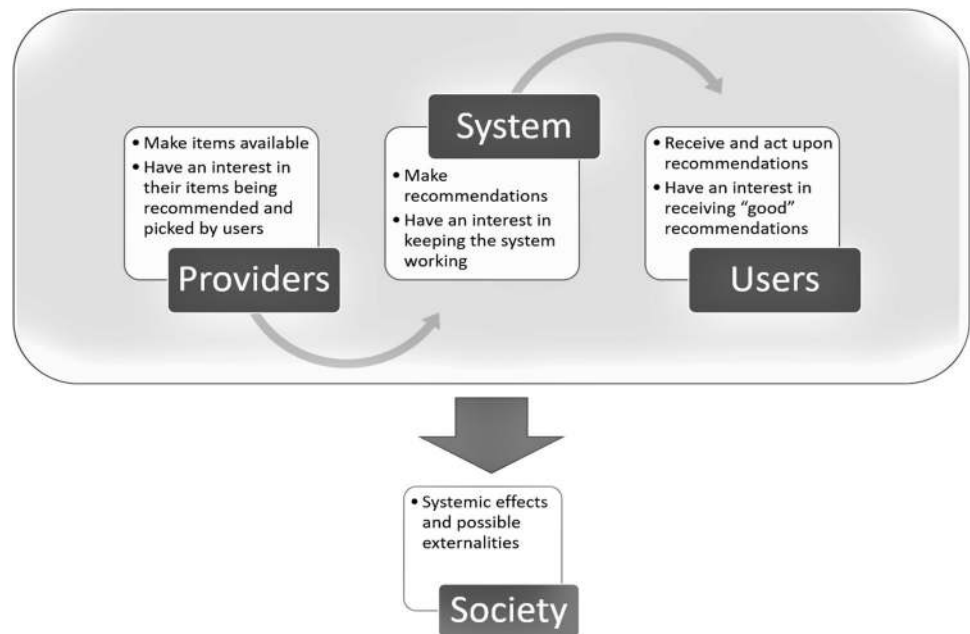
• Make items available
• Have an interest in their items being recommended and picked by users

Providers

System

• Make recommendations
• Have an interest in keeping the system working

• Receive and act upon recommendations
• Have an interest in receiving "good" recommendations

Users

• Systemic effects and possible externalities

Society